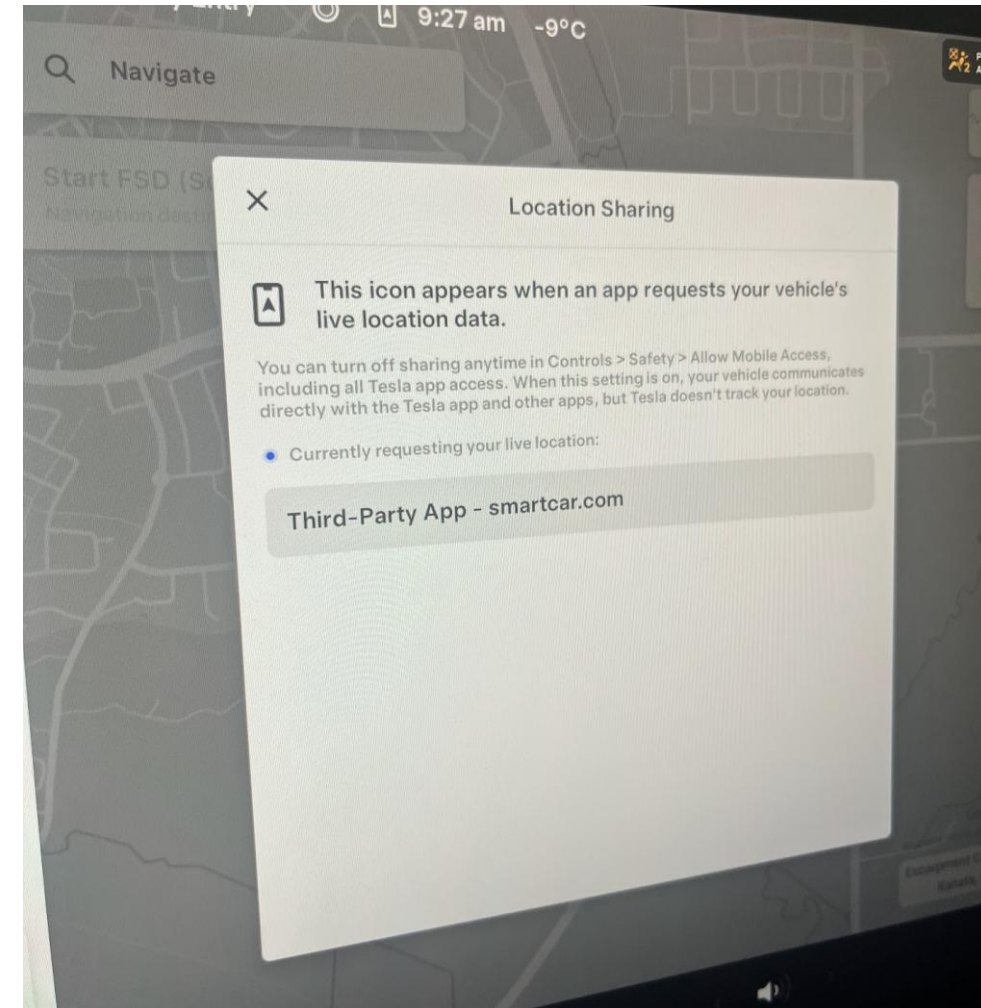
9:27 am -9°C

Navigate

Start FSD (S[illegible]
Navigation desti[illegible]

×

Location Sharing

This icon appears when an app requests your vehicle's live location data.

You can turn off sharing anytime in Controls > Safety > Allow Mobile Access, including all Tesla app access. When this setting is on, your vehicle communicates directly with the Tesla app and other apps, but Tesla doesn't track your location.

Currently requesting your live location:

Third-Party App - smartcar.com